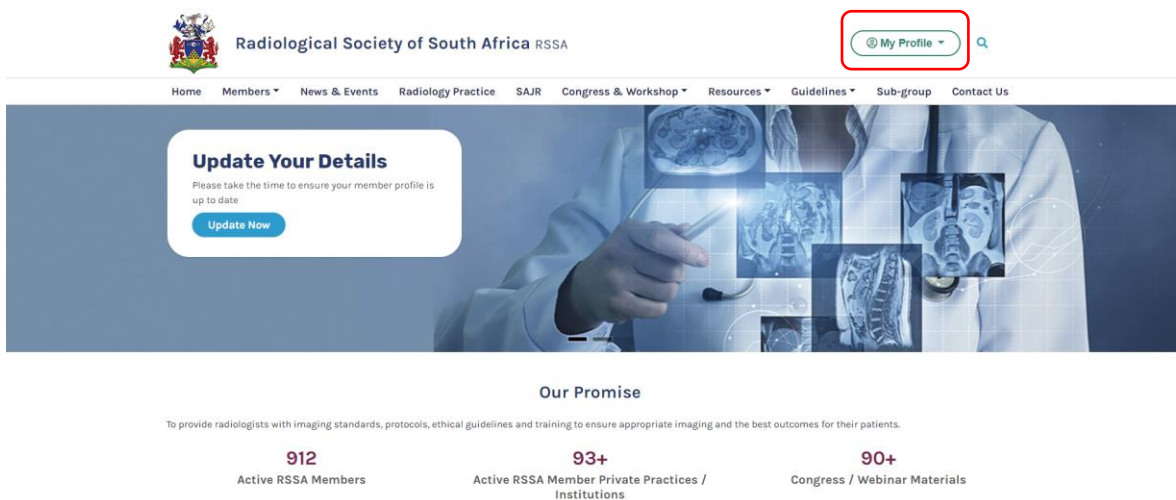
Radiological Society of South Africa RSSA

My Profile

Home Members News & Events Radiology Practice SAJR Congress & Workshop Resources Guidelines Sub-group Contact Us

Update Your Details

Please take the time to ensure your member profile is up to date

Update Now

Our Promise

To provide radiologists with imaging standards, protocols, ethical guidelines and training to ensure appropriate imaging and the best outcomes for their patients.

912
Active RSSA Members

93+
Active RSSA Member Private Practices / Institutions

90+
Congress / Webinar Materials